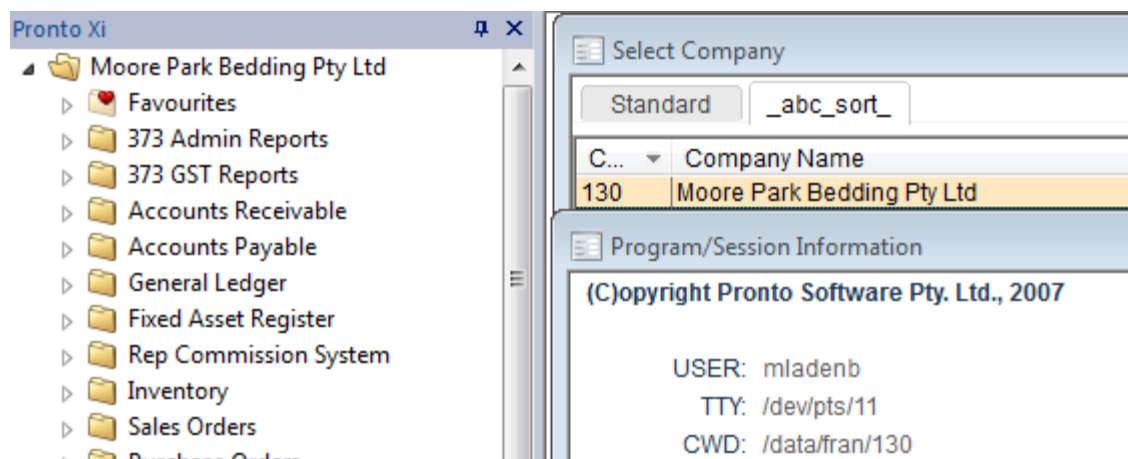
Pronto Xi

Moore Park Bedding Pty Ltd
Favourites
373 Admin Reports
373 GST Reports
Accounts Receivable
Accounts Payable
General Ledger
Fixed Asset Register
Rep Commission System
Inventory
Sales Orders
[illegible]

Select Company

Standard
_abc_sort_

| C... | Company Name |
|---|---|
| 130 | Moore Park Bedding Pty Ltd |

Program/Session Information

(C)opyright Pronto Software Pty. Ltd., 2007

USER: mladenb
TTY: /dev/pts/11
CWD: /data/fran/130